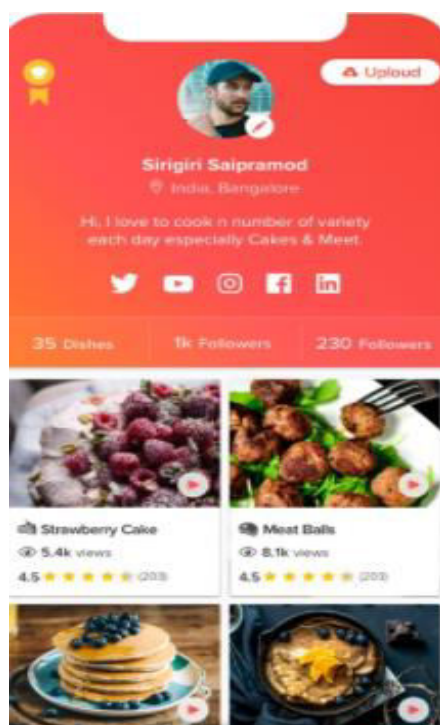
Upload

Sirigiri Saipramod

India, Bangalore

Hi, I love to cook n number of variety each day especially Cakes & Meet.

35 Dishes

1k Followers

230 Followers

Strawberry Cake

5.4k views

4.5 (203)

Meat Balls

8.1k views

4.5 (203)